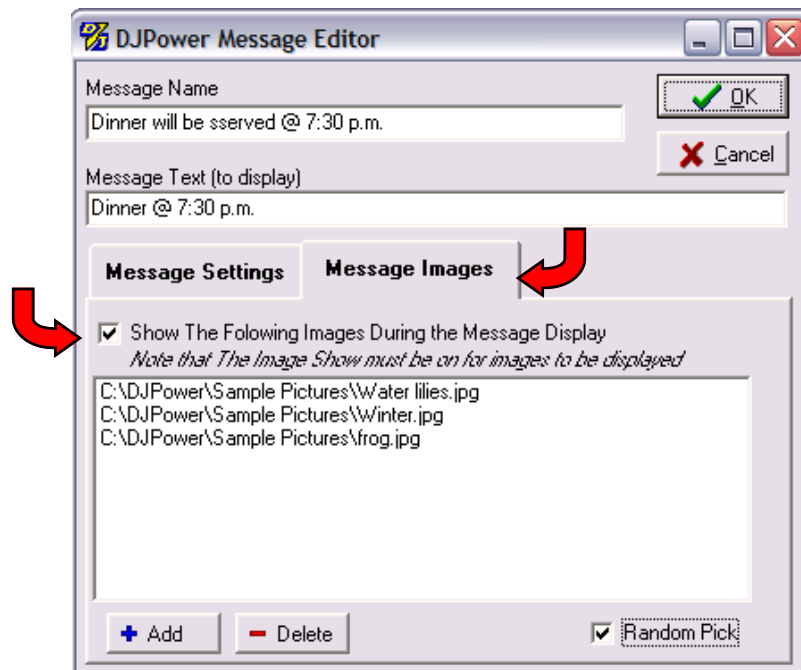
DJPower Message Editor

Message Name

Dinner will be sserved @ 7:30 p.m.

OK

Cancel

Message Text (to display)

Dinner @ 7:30 p.m.

Message Settings

Message Images

Show The Folowing Images During the Message Display

Note that The Image Show must be on for images to be displayed

C:\DJPower\Sample Pictures\Water lilies.jpg
C:\DJPower\Sample Pictures\Winter.jpg
C:\DJPower\Sample Pictures\frog.jpg

Add

Delete

Random Pick